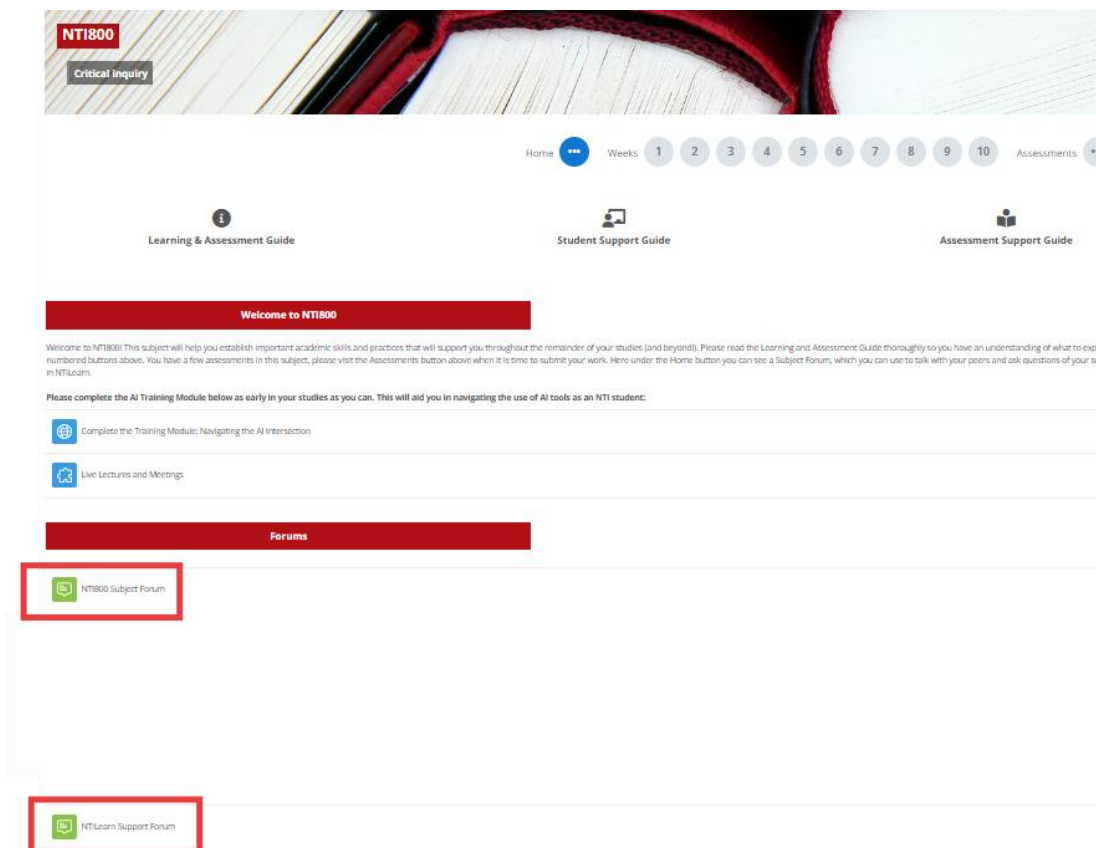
NTI800

Critical inquiry

Home ••• Weeks 1 2 3 4 5 6 7 8 9 10 Assessments

Learning & Assessment Guide

Student Support Guide

Assessment Support Guide

Welcome to NTI800

Welcome to NTI800! This subject will help you establish important academic skills and practices that will support you throughout the remainder of your studies (and beyond!). Please read the Learning and Assessment Guide thoroughly so you have an understanding of what to exp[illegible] numbered buttons above. You have a few assessments in this subject, please visit the Assessments button above when it is time to submit your work. Here under the Home button you can see a Subject Forum, which you can use to talk with your peers and ask questions of your s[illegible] in NTILearn.

Please complete the AI Training Module below as early in your studies as you can. This will aid you in navigating the use of AI tools as an NTI student:

Complete the Training Module: Navigating the AI Intersection

Live Lectures and Meetings

Forums

NTI800 Subject Forum

NTILearn Support Forum